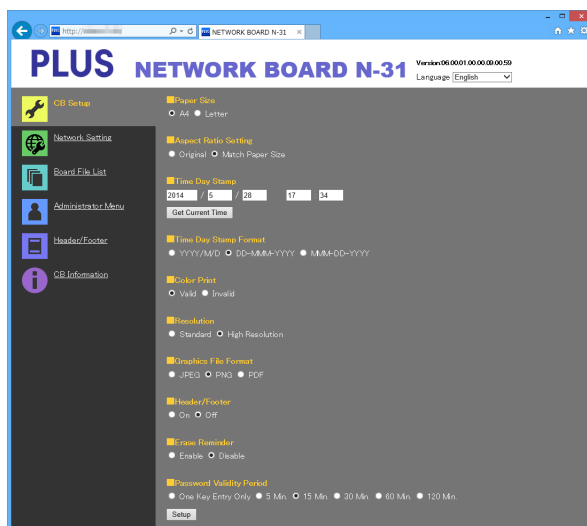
http://

NETWORK BOARD N-31

PLUS NETWORK BOARD N-31

Version:06.00.01.00.00.09.00.59
Language English

CB Setup
Network Setting
Board File List
Administrator Menu
Header/Footer
CB Information

Paper Size
A4 Letter

Aspect Ratio Setting
Original Match Paper Size

Time Day Stamp
2014 / 5 / 28 17 34
Get Current Time

Time Day Stamp Format
YYYY/M/D DD-MMM-YYYY MMM-DD-YYYY

Color Print
Valid Invalid

Resolution
Standard High Resolution

Graphics File Format
JPEG PNG PDF

Header/Footer
On Off

Erase Reminder
Enable Disable

Password Validity Period
One Key Entry Only 5 Min. 15 Min. 30 Min. 60 Min. 120 Min.

Setup